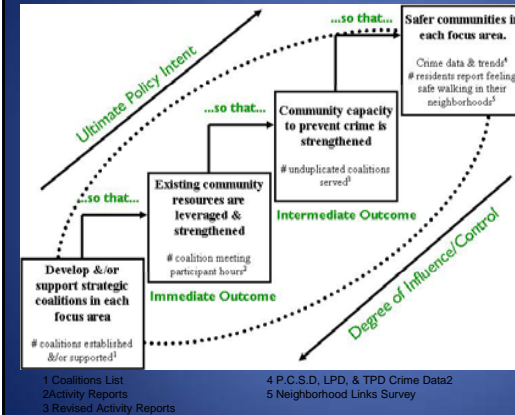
Ultimate Policy Intent

Develop &/or support strategic coalitions in each focus area

# coalitions established &/or supported$^1$

...so that...

Existing community resources are leveraged & strengthened

# coalition meeting participant hours$^2$

Immediate Outcome

...so that...

Community capacity to prevent crime is strengthened

# unduplicated coalitions served$^3$

Intermediate Outcome

...so that...

Safer communities in each focus area.

Crime data & trends$^4$
# residents report feeling safe walking in their neighborhoods$^5$

Degree of Influence/Control

1 Coalitions List
2Activity Reports
3 Revised Activity Reports
4 P.C.S.D, LPD, & TPD Crime Data2
5 Neighborhood Links Survey